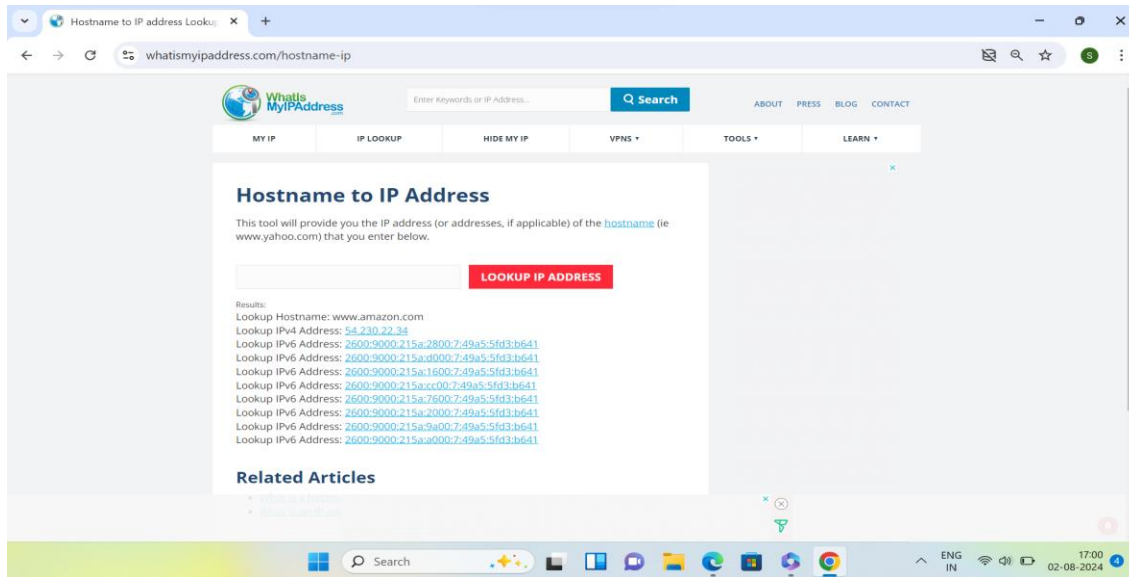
Hostname to IP address Looku ×
+
whatismyipaddress.com/hostname-ip
S

WhatIs MyIPAddress .com
Enter Keywords or IP Address...
Search
ABOUT PRESS BLOG CONTACT

MY IP | IP LOOKUP | HIDE MY IP | VPNS ▾ | TOOLS ▾ | LEARN ▾

Hostname to IP Address

This tool will provide you the IP address (or addresses, if applicable) of the hostname (ie www.yahoo.com) that you enter below.

LOOKUP IP ADDRESS

Results:
Lookup Hostname: www.amazon.com
Lookup IPv4 Address: 54.230.22.34
Lookup IPv6 Address: 2600:9000:215a:2800:7:49a5:5fd3:b641
Lookup IPv6 Address: 2600:9000:215a:d000:7:49a5:5fd3:b641
Lookup IPv6 Address: 2600:9000:215a:1600:7:49a5:5fd3:b641
Lookup IPv6 Address: 2600:9000:215a:cc00:7:49a5:5fd3:b641
Lookup IPv6 Address: 2600:9000:215a:7600:7:49a5:5fd3:b641
Lookup IPv6 Address: 2600:9000:215a:2000:7:49a5:5fd3:b641
Lookup IPv6 Address: 2600:9000:215a:9a00:7:49a5:5fd3:b641
Lookup IPv6 Address: 2600:9000:215a:a000:7:49a5:5fd3:b641

Related Articles
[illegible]
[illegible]

Search
ENG IN
17:00
02-08-2024
4